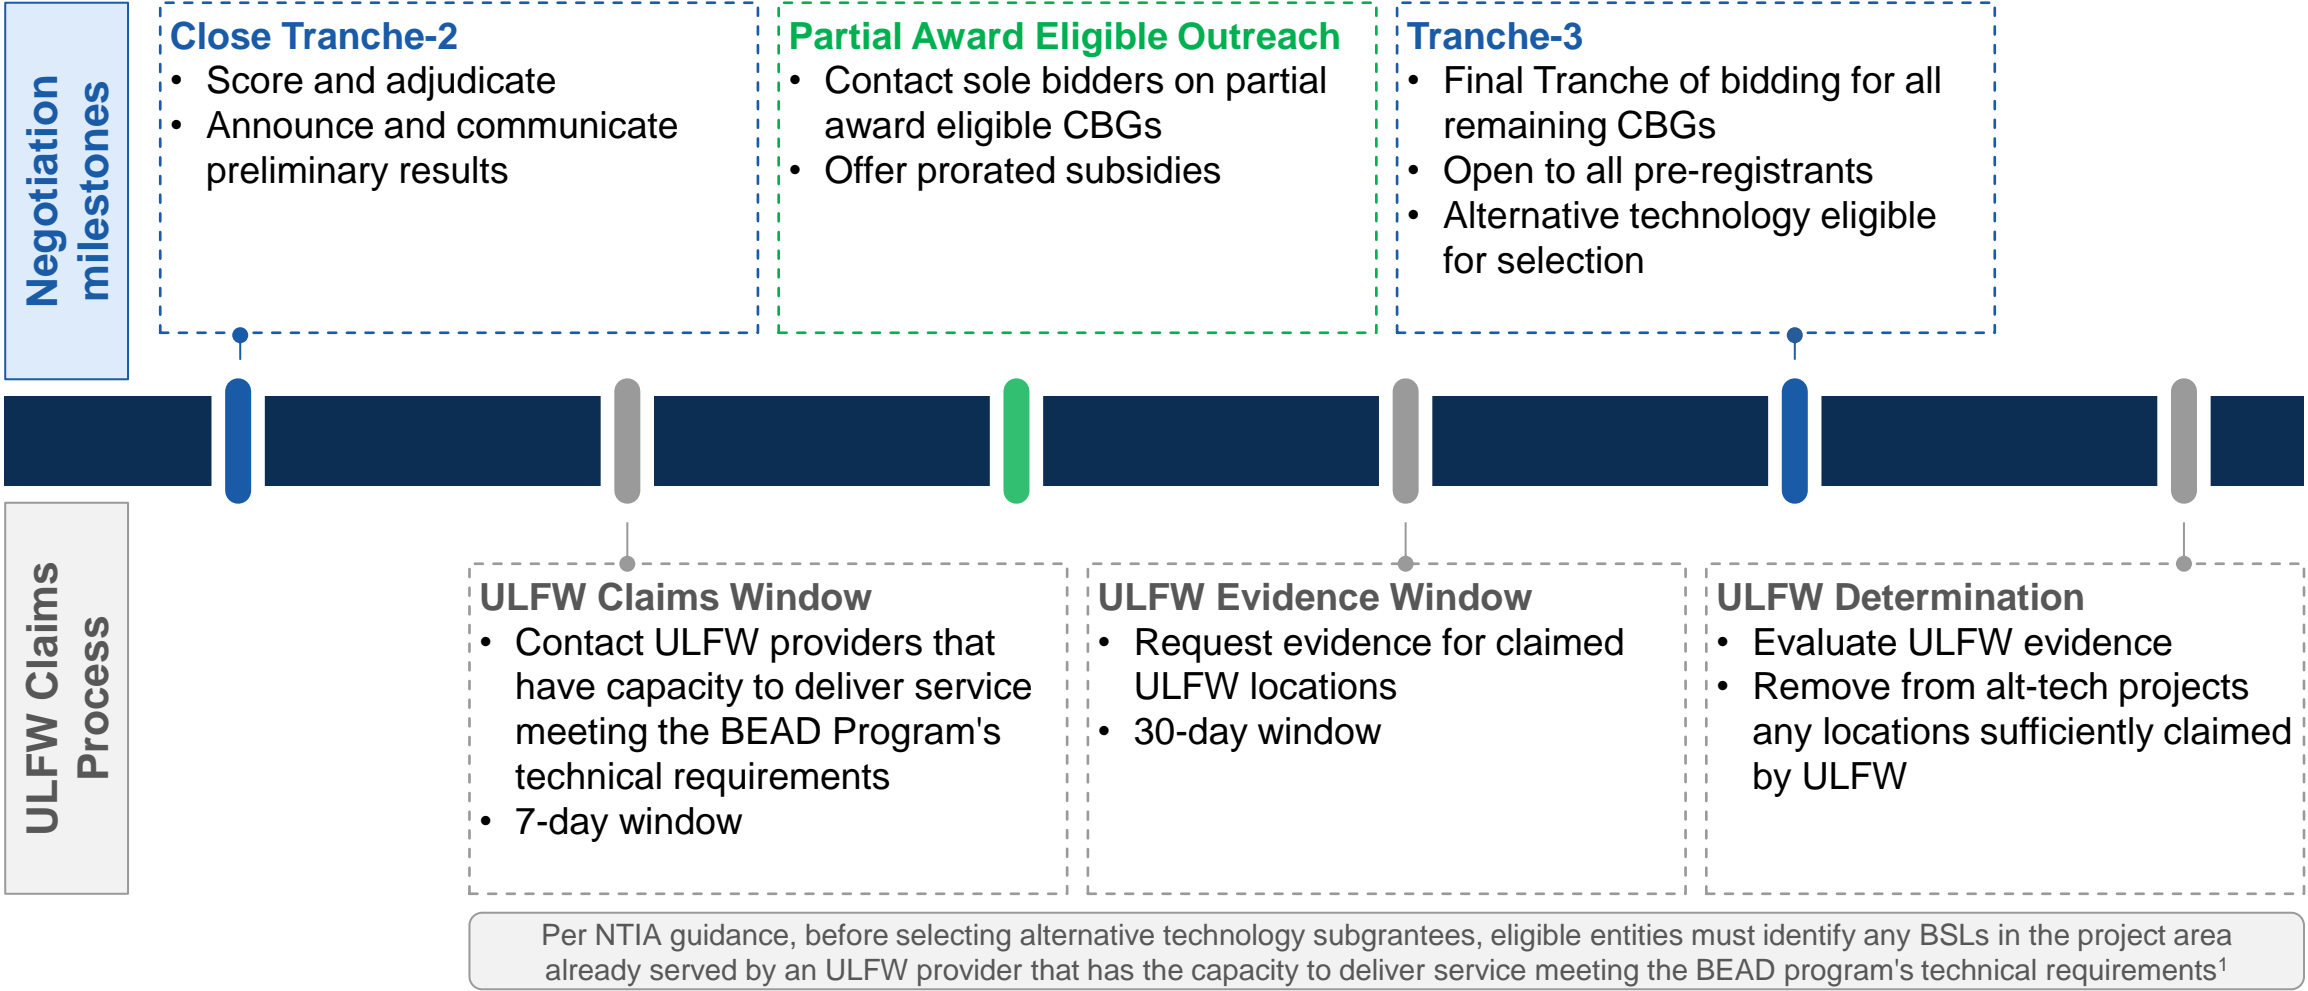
Negotiation milestones

Close Tranche-2
• Score and adjudicate
• Announce and communicate preliminary results

Partial Award Eligible Outreach
• Contact sole bidders on partial award eligible CBGs
• Offer prorated subsidies

Tranche-3
• Final Tranche of bidding for all remaining CBGs
• Open to all pre-registrants
• Alternative technology eligible for selection

ULFW Claims Process

ULFW Claims Window
• Contact ULFW providers that have capacity to deliver service meeting the BEAD Program's technical requirements
• 7-day window

ULFW Evidence Window
• Request evidence for claimed ULFW locations
• 30-day window

ULFW Determination
• Evaluate ULFW evidence
• Remove from alt-tech projects any locations sufficiently claimed by ULFW

Per NTIA guidance, before selecting alternative technology subgrantees, eligible entities must identify any BSLs in the project area already served by an ULFW provider that has the capacity to deliver service meeting the BEAD program's technical requirements$^1$